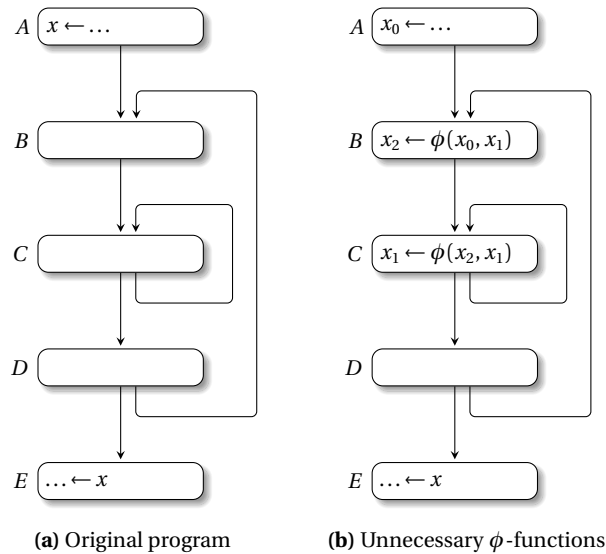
$A$ $x \leftarrow \ldots$

$B$

$C$

$D$

$E$ $\ldots \leftarrow x$

**(a)** Original program

$A$ $x_0 \leftarrow \ldots$

$B$ $x_2 \leftarrow \phi(x_0, x_1)$

$C$ $x_1 \leftarrow \phi(x_2, x_1)$

$D$

$E$ $\ldots \leftarrow x$

**(b)** Unnecessary $\phi$-functions